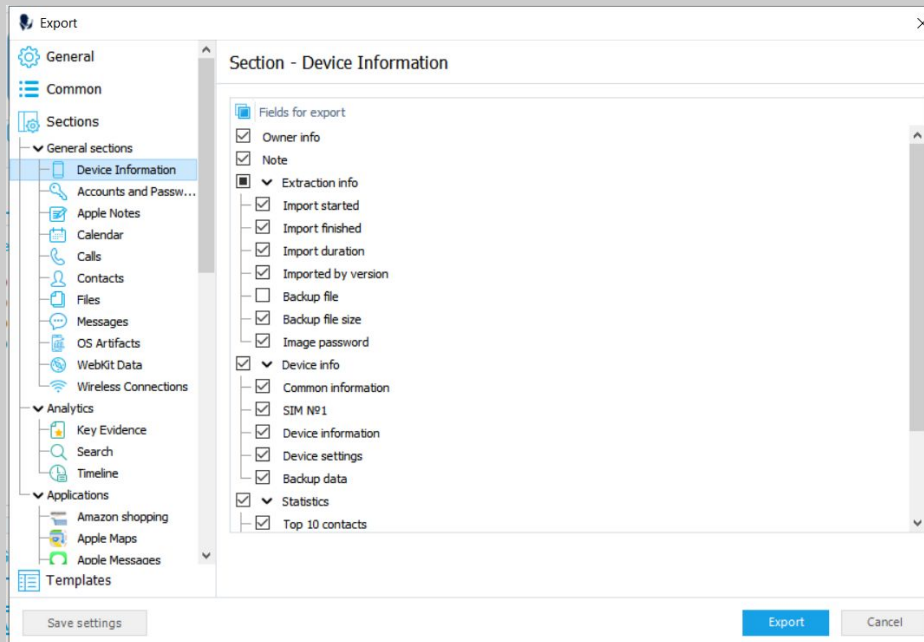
Export

General
Common
Sections
General sections
Device Information
Accounts and Passw...
Apple Notes
Calendar
Calls
Contacts
Files
Messages
OS Artifacts
WebKit Data
Wireless Connections
Analytics
Key Evidence
Search
Timeline
Applications
Amazon shopping
Apple Maps
Apple Messages
Templates

Section - Device Information

Fields for export
Owner info
Note
Extraction info
Import started
Import finished
Import duration
Imported by version
Backup file
Backup file size
Image password
Device info
Common information
SIM №1
Device information
Device settings
Backup data
Statistics
Top 10 contacts

Save settings
Export
Cancel